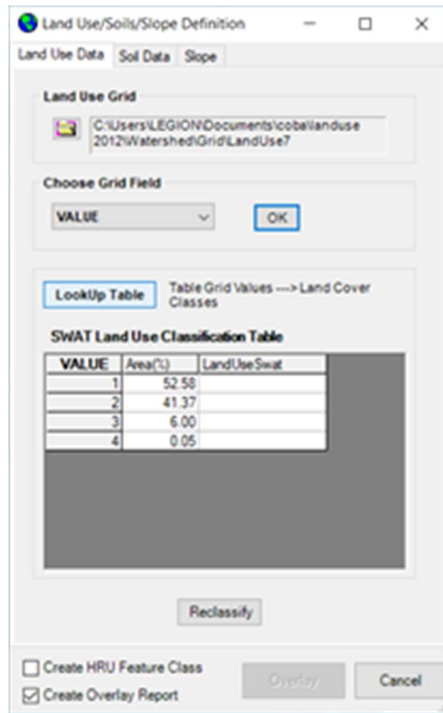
Land Use/Soils/Slope Definition

Land Use Data | Soil Data | Slope

Land Use Grid

C:\Users\LEGION\Documents\coba\landuse 2012\Watershed\Grid\LandUse7

Choose Grid Field

VALUE

OK

LookUp Table

Table Grid Values ---> Land Cover Classes

SWAT Land Use Classification Table

| VALUE | Area(%) | LandUseSwat |
|---|---|---|
| 1 | 52.58 | |
| 2 | 41.37 | |
| 3 | 6.00 | |
| 4 | 0.05 | |

Reclassify

Create HRU Feature Class

Create Overlay Report

Overlay

Cancel